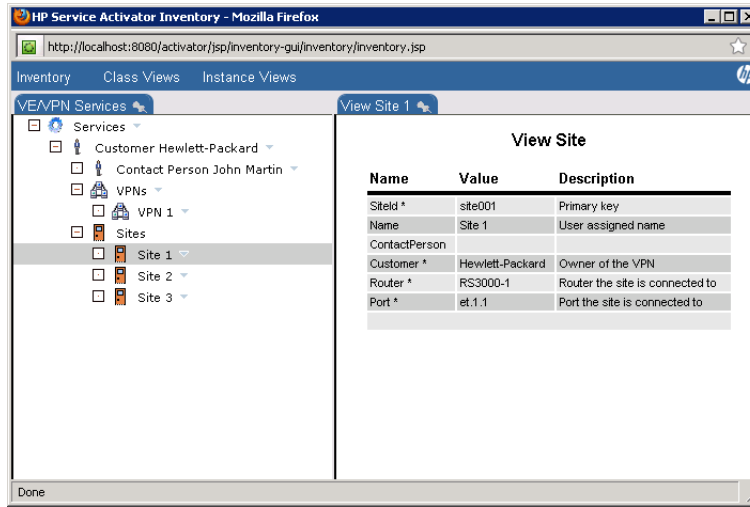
HP Service Activator Inventory - Mozilla Firefox

http://localhost:8080/activator/jsp/inventory-gui/inventory/inventory.jsp

Inventory Class Views Instance Views

VE/VPN Services

Services
Customer Hewlett-Packard
Contact Person John Martin
VPNs
VPN 1
Sites
Site 1
Site 2
Site 3

View Site 1

View Site

| Name | Value | Description |
|---|---|---|
| SiteId * | site001 | Primary key |
| Name | Site 1 | User assigned name |
| ContactPerson | | |
| Customer * | Hewlett-Packard | Owner of the VPN |
| Router * | RS3000-1 | Router the site is connected to |
| Port * | et.1.1 | Port the site is connected to |

Done